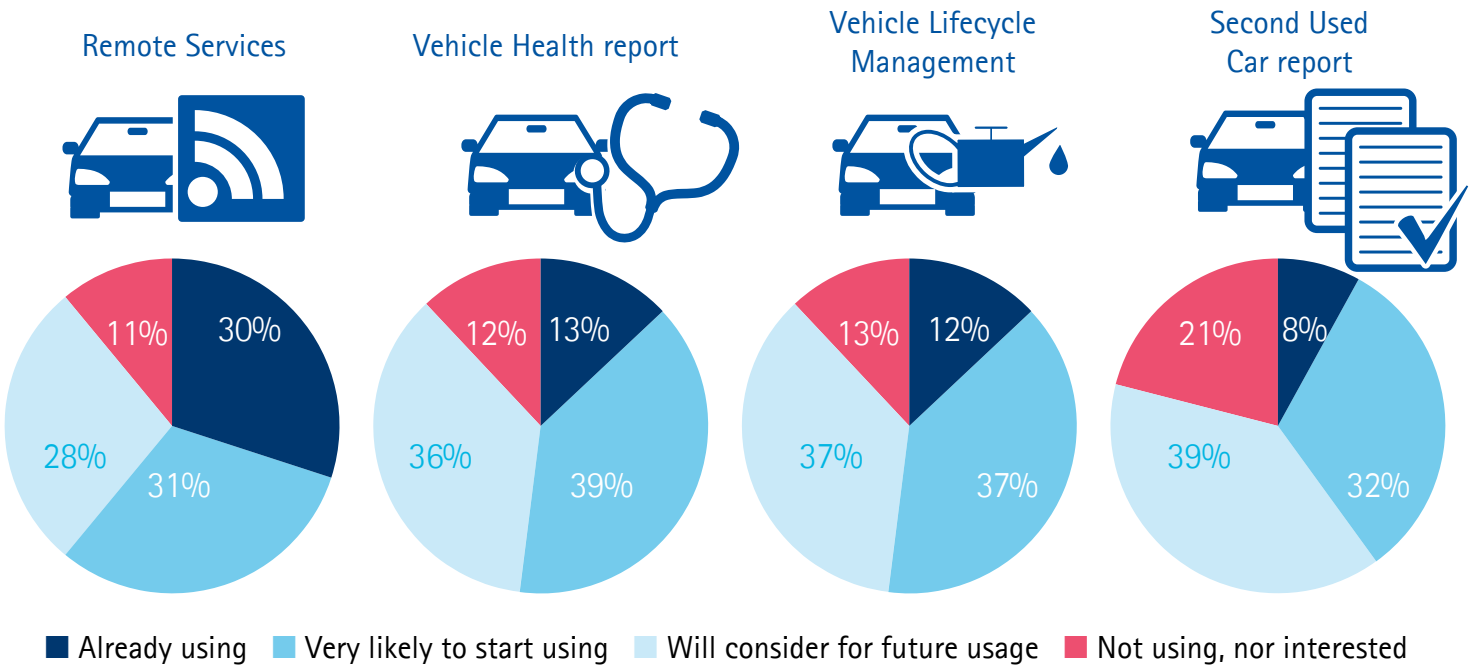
Remote Services

Vehicle Health report

Vehicle Lifecycle Management

Second Used Car report

11%
30%
28%
31%

12%
13%
36%
39%

13%
12%
37%
37%

21%
8%
39%
32%

Already using Very likely to start using Will consider for future usage Not using, nor interested